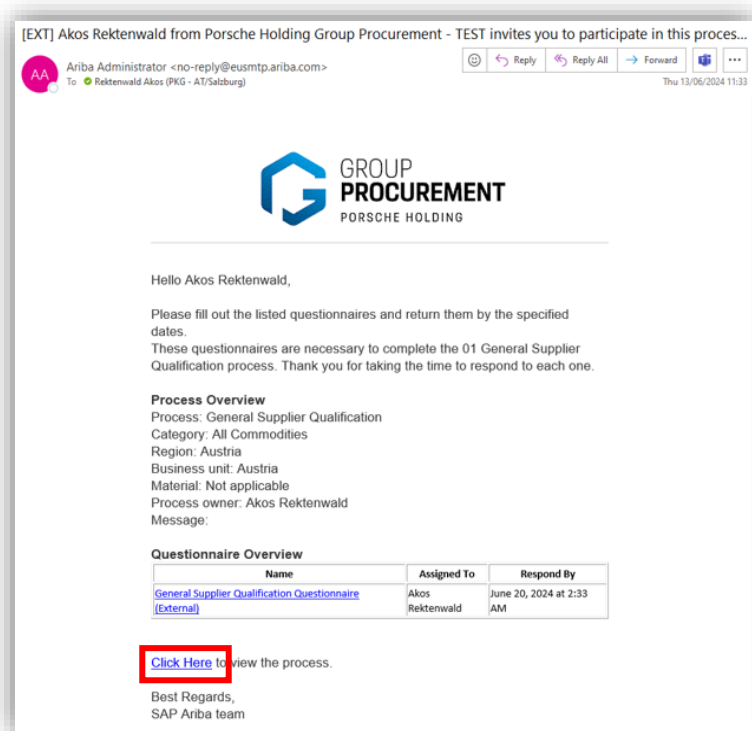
[EXT] Akos Rektenwald from Porsche Holding Group Procurement - TEST invites you to participate in this proces...

AA

Ariba Administrator <no-reply@eusmtp.ariba.com>
To Rektenwald Akos (PKG - AT/Salzburg)

Reply | Reply All | Forward | ...

Thu 13/06/2024 11:33

GROUP
PROCUREMENT
PORSCHE HOLDING

Hello Akos Rektenwald,

Please fill out the listed questionnaires and return them by the specified dates.
These questionnaires are necessary to complete the 01 General Supplier Qualification process. Thank you for taking the time to respond to each one.

**Process Overview**
Process: General Supplier Qualification
Category: All Commodities
Region: Austria
Business unit: Austria
Material: Not applicable
Process owner: Akos Rektenwald
Message:

**Questionnaire Overview**

| Name | Assigned To | Respond By |
|---|---|---|
| General Supplier Qualification Questionnaire (External) | Akos Rektenwald | June 20, 2024 at 2:33 AM |

Click Here to view the process.

Best Regards,
SAP Ariba team